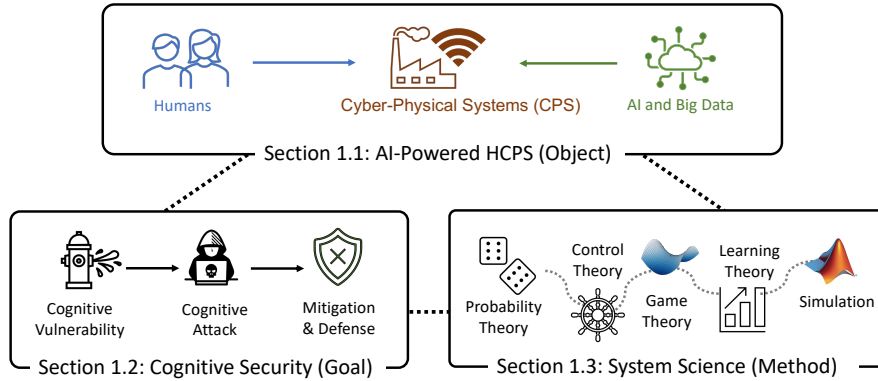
Humans

Cyber-Physical Systems (CPS)

AI and Big Data

Section 1.1: AI-Powered HCPS (Object)

Cognitive Vulnerability

Cognitive Attack

Mitigation & Defense

Section 1.2: Cognitive Security (Goal)

Probability Theory

Control Theory

Game Theory

Learning Theory

Simulation

Section 1.3: System Science (Method)